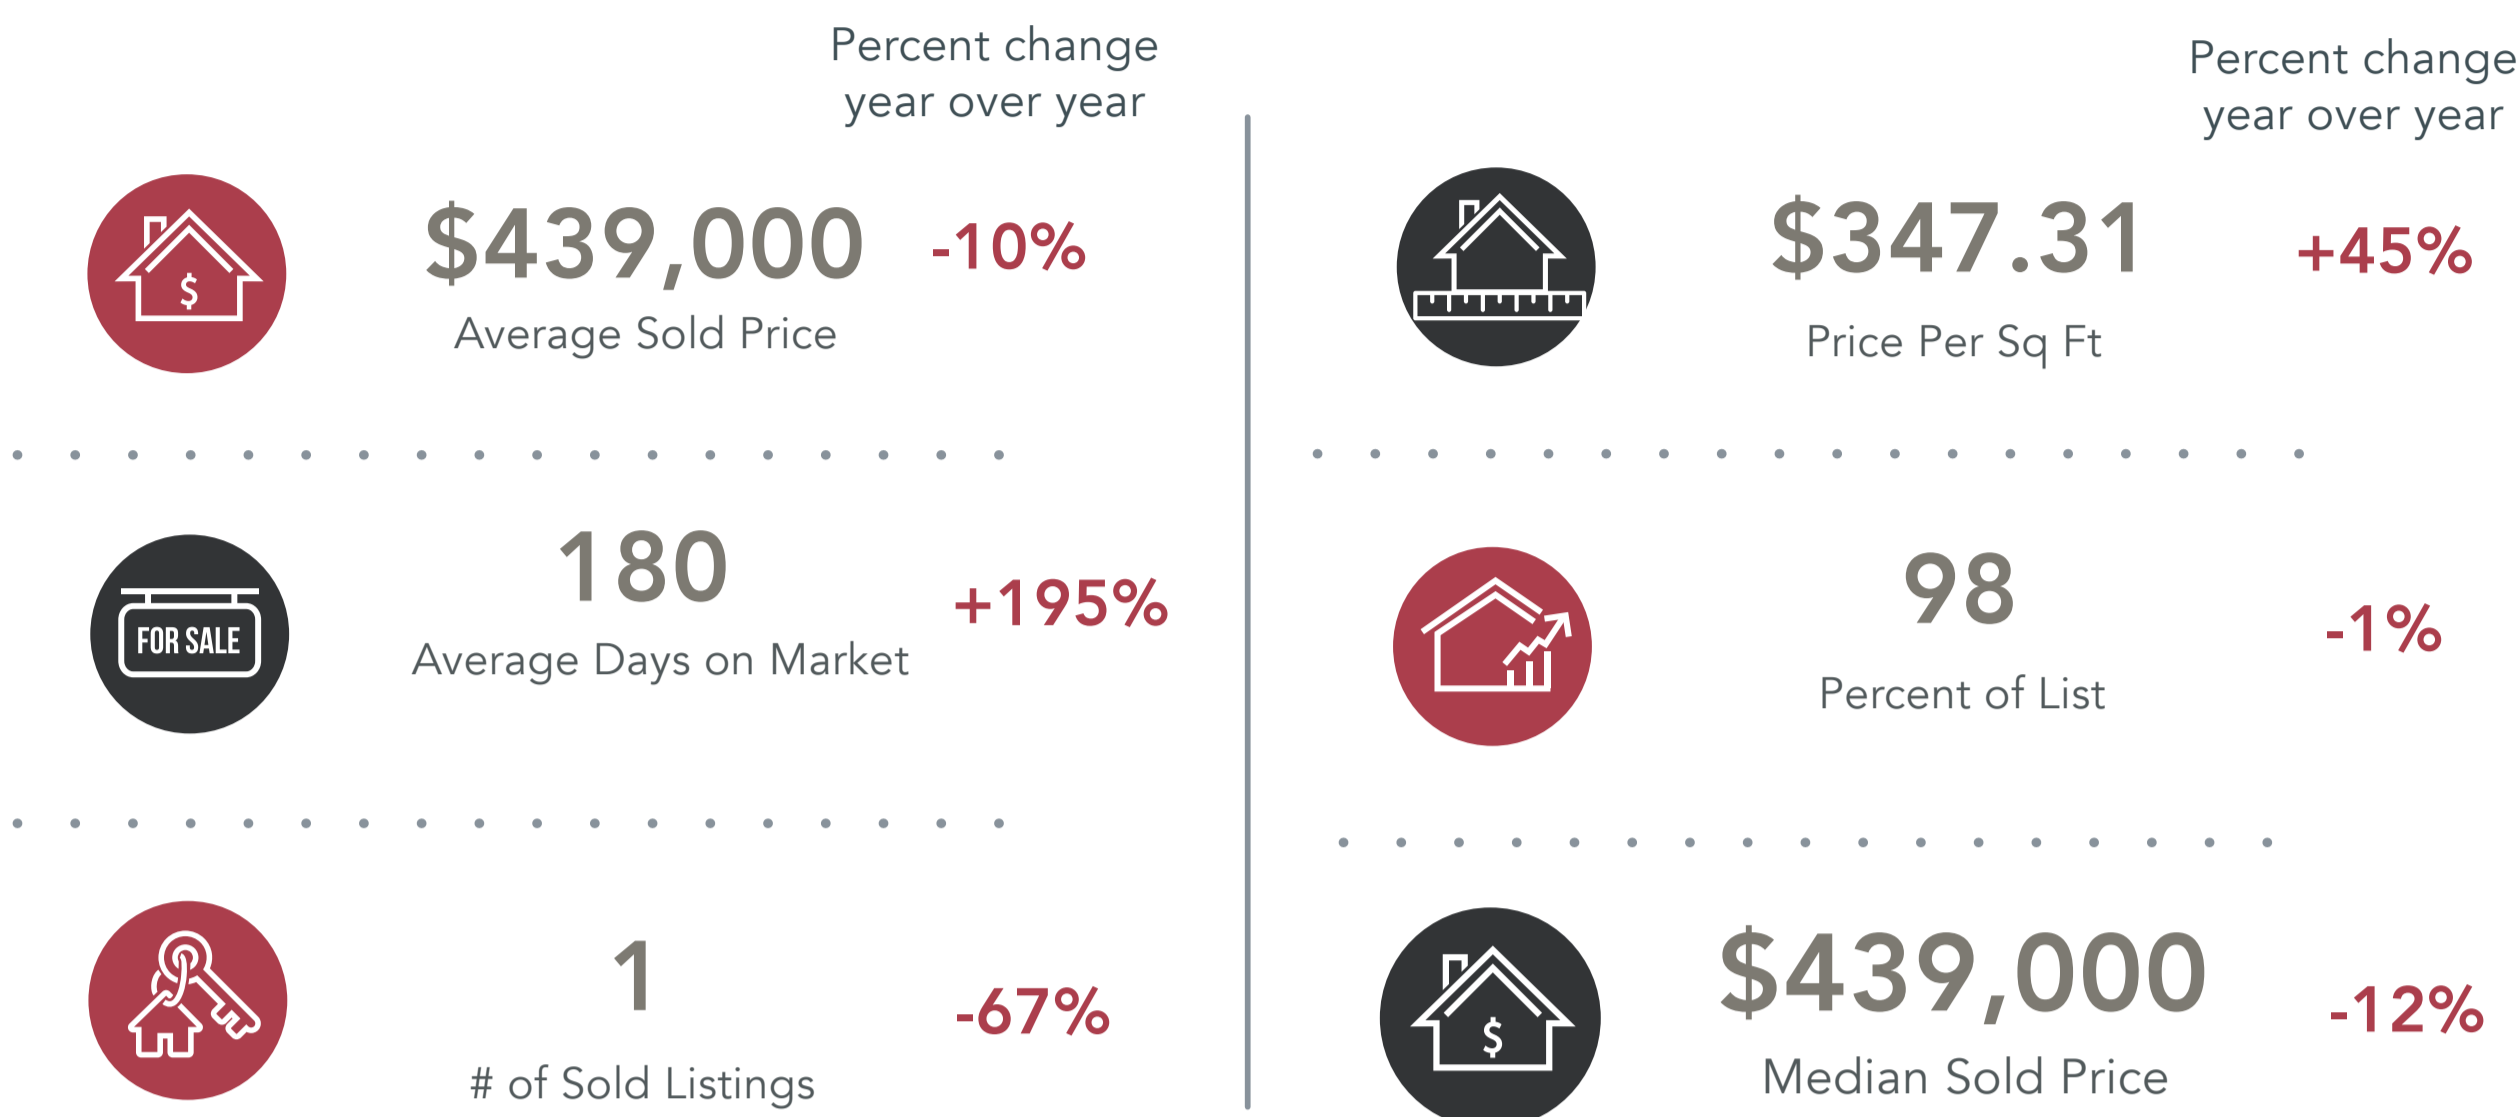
Percent change year over year

$

$439,000 -10%
Average Sold Price

FOR SALE

180 +195%
Average Days on Market

1 -67%
# of Sold Listings

Percent change year over year

$347.31 +45%
Price Per Sq Ft

98 -1%
Percent of List

$

$439,000 -12%
Median Sold Price